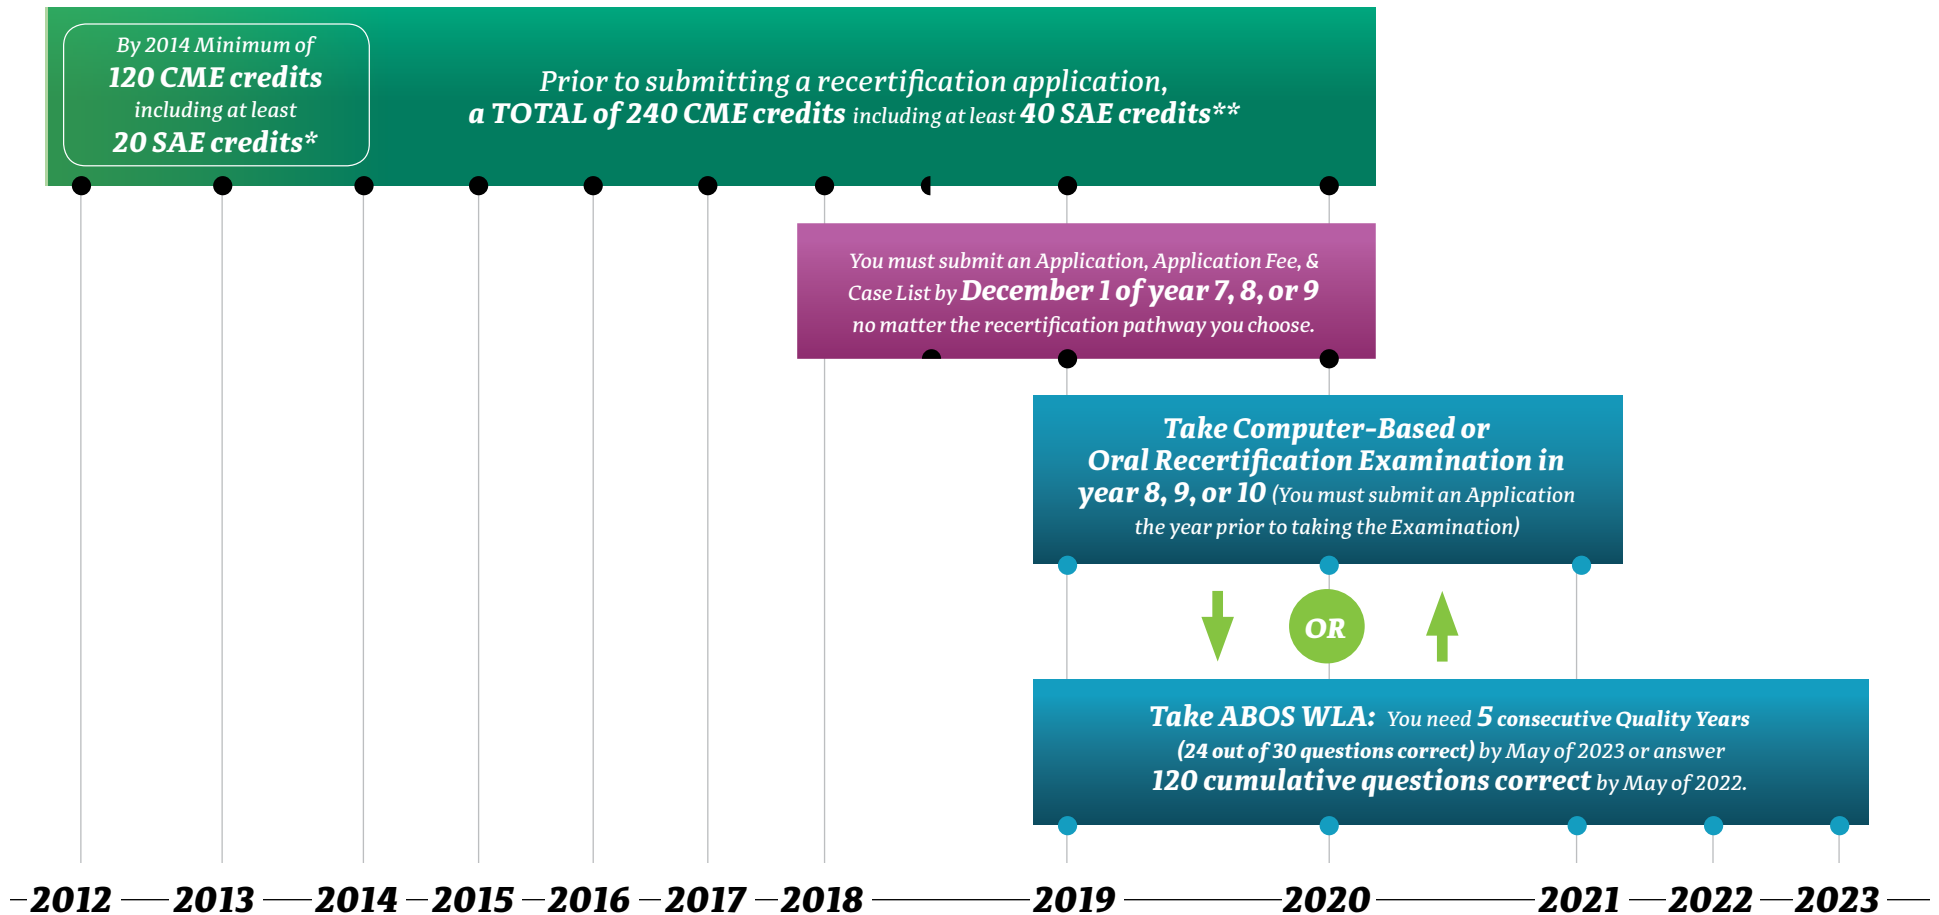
By 2014 Minimum of
120 CME credits
including at least
20 SAE credits*

Prior to submitting a recertification application, a TOTAL of 240 CME credits including at least 40 SAE credits**

You must submit an Application, Application Fee, & Case List by December 1 of year 7, 8, or 9 no matter the recertification pathway you choose.

Take Computer-Based or Oral Recertification Examination in year 8, 9, or 10 (You must submit an Application the year prior to taking the Examination)

OR

Take ABOS WLA: You need 5 consecutive Quality Years (24 out of 30 questions correct) by May of 2023 or answer 120 cumulative questions correct by May of 2022.

2012 2013 2014 2015 2016 2017 2018 2019 2020 2021 2022 2023